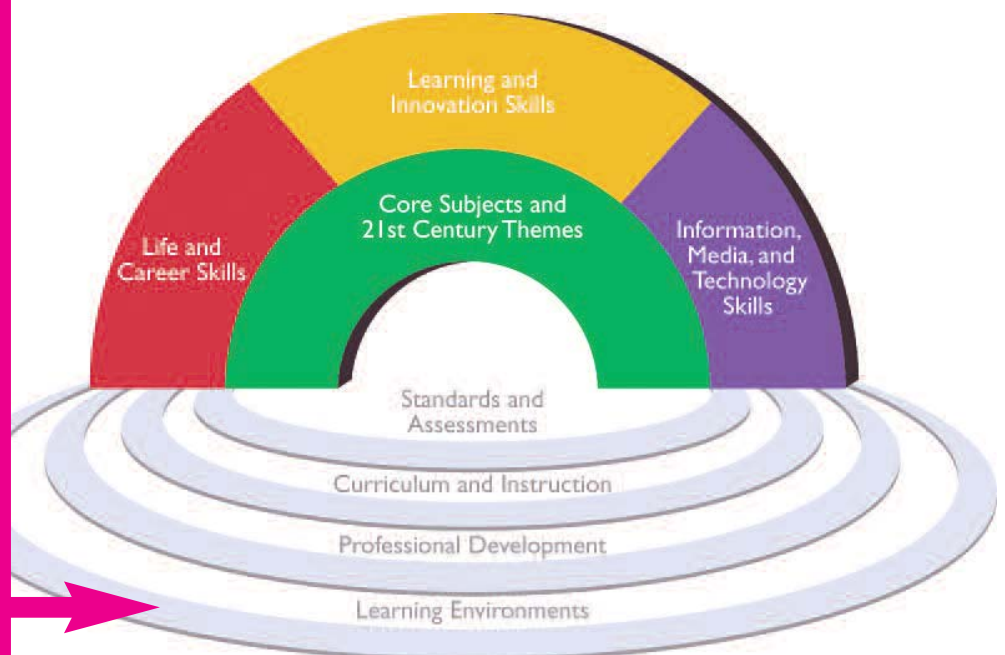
Learning and Innovation Skills

Life and Career Skills

Core Subjects and 21st Century Themes

Information, Media, and Technology Skills

Standards and Assessments

Curriculum and Instruction

Professional Development

Learning Environments